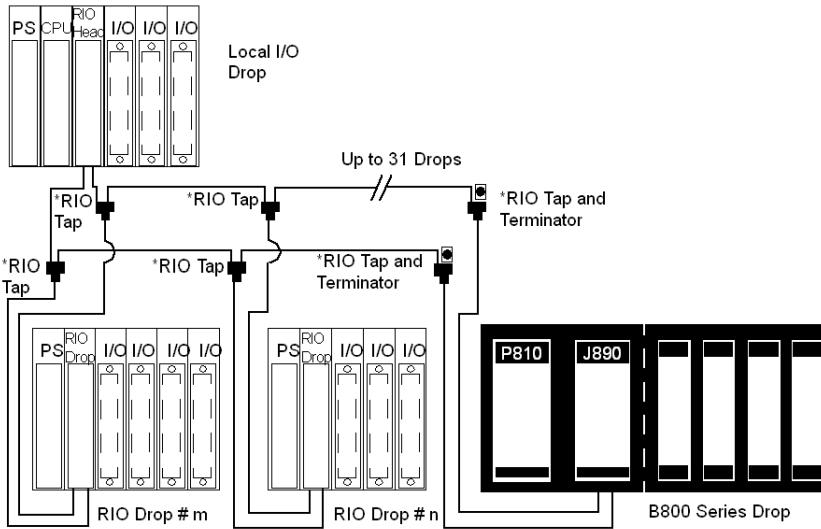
PS CPU RIO Head I/O I/O I/O

Local I/O Drop

Up to 31 Drops

*RIO Tap

*RIO Tap

*RIO Tap and Terminator

*RIO Tap

*RIO Tap

*RIO Tap and Terminator

PS RIO Drop I/O I/O I/O I/O

PS RIO Drop I/O I/O I/O

P810

J890

RIO Drop # m

RIO Drop # n

B800 Series Drop